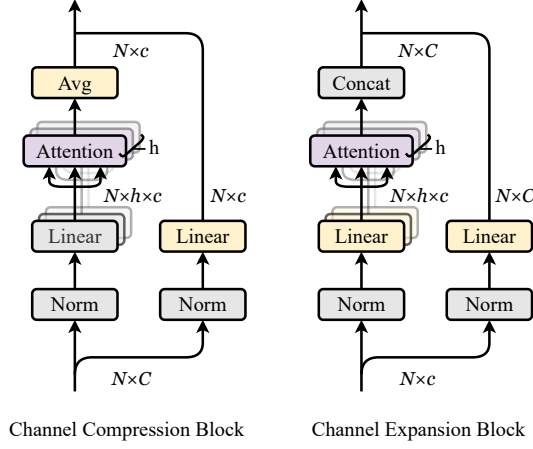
$N{\times}c$

Avg

Attention

h

$N{\times}h{\times}c$

$N{\times}c$

Linear

Linear

Norm

Norm

$N{\times}C$

Channel Compression Block

$N{\times}C$

Concat

Attention

h

$N{\times}h{\times}c$

$N{\times}C$

Linear

Linear

Norm

Norm

$N{\times}c$

Channel Expansion Block